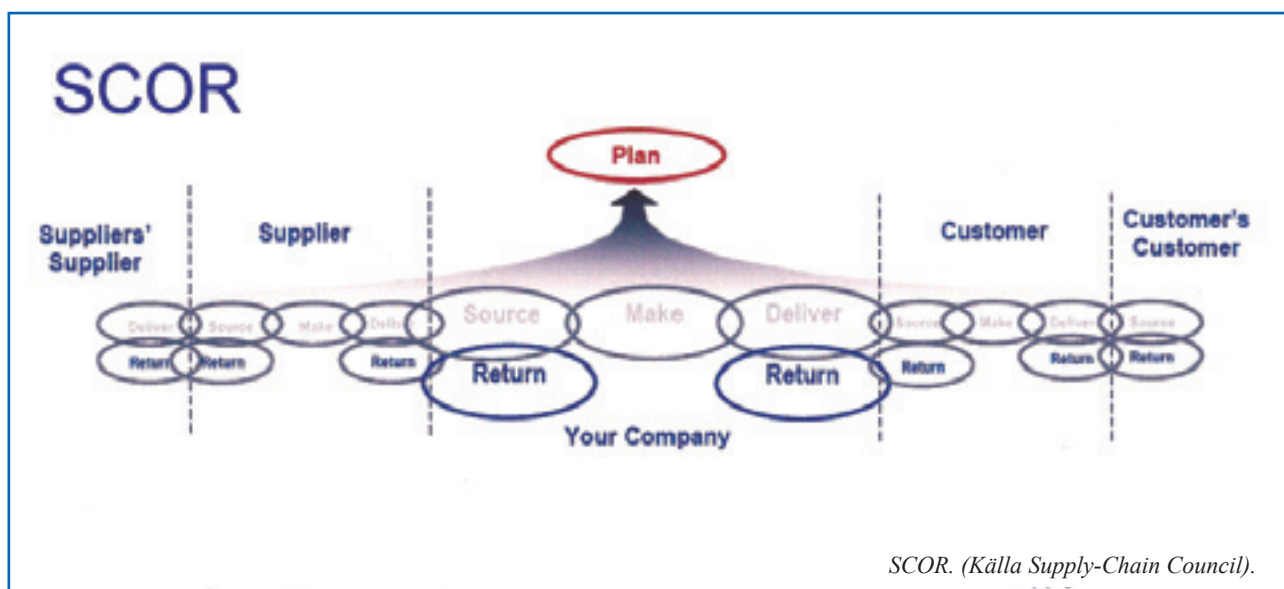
SCOR

Plan

Suppliers' Supplier

Supplier

Customer

Customer's Customer

Deliver Source Make Deliver Source Make Deliver Source Make Deliver Source

Return Return Return Return Return Return Return Return

Your Company

SCOR. (Källa Supply-Chain Council).